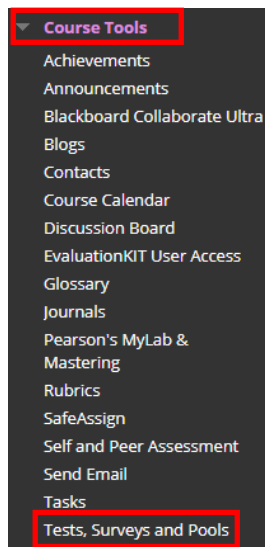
Course Tools
Achievements
Announcements
Blackboard Collaborate Ultra
Blogs
Contacts
Course Calendar
Discussion Board
EvaluationKIT User Access
Glossary
Journals
Pearson's MyLab & Mastering
Rubrics
SafeAssign
Self and Peer Assessment
Send Email
Tasks
Tests, Surveys and Pools